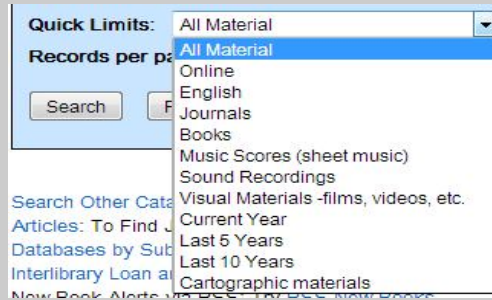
Quick Limits: All Material

Records per pa

Search F

All Material
Online
English
Journals
Books
Music Scores (sheet music)
Sound Recordings
Visual Materials -films, videos, etc.
Current Year
Last 5 Years
Last 10 Years
Cartographic materials

Search Other Cata
Articles: To Find J
Databases by Sub
Interlibrary Loan a
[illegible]